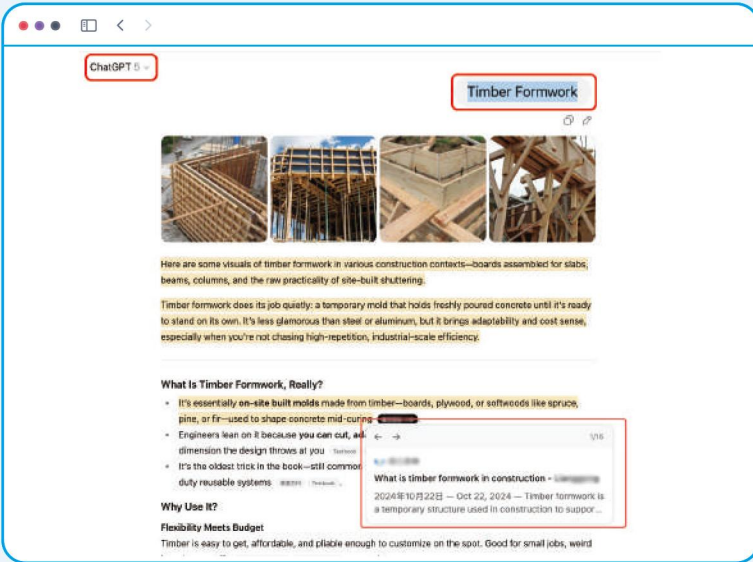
ChatGPT 5

Timber Formwork

Here are some visuals of timber formwork in various construction contexts—boards assembled for slabs, beams, columns, and the raw practicality of site-built shuttering.

Timber formwork does its job quietly: a temporary mold that holds freshly poured concrete until it's ready to stand on its own. It's less glamorous than steel or aluminum, but it brings adaptability and cost sense, especially when you're not chasing high-repetition, industrial-scale efficiency.

What Is Timber Formwork, Really?

- It's essentially on-site built molds made from timber—boards, plywood, or softwoods like spruce, pine, or fir—used to shape concrete mid-curing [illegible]
- Engineers lean on it because you can cut, ad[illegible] dimension the design throws at you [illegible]
- It's the oldest trick in the book—still common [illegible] duty reusable systems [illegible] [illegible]

1/16

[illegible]

What is timber formwork in construction - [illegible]

2024年10月22日 — Oct 22, 2024 — Timber formwork is a temporary structure used in construction to suppor...

Why Use It?

Flexibility Meets Budget

Timber is easy to get, affordable, and pliable enough to customize on the spot. Good for small jobs, weird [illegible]